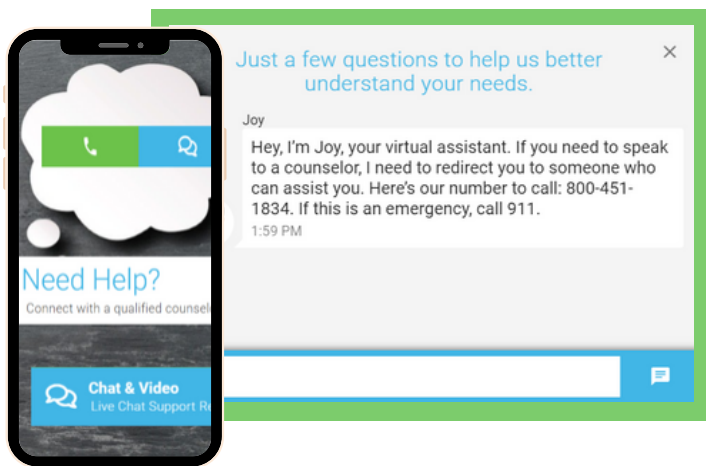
Need Help?

Connect with a qualified counsel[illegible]

Chat & Video

Live Chat Support R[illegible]

Just a few questions to help us better understand your needs.

×

Joy

Hey, I'm Joy, your virtual assistant. If you need to speak to a counselor, I need to redirect you to someone who can assist you. Here's our number to call: 800-451-1834. If this is an emergency, call 911.

1:59 PM